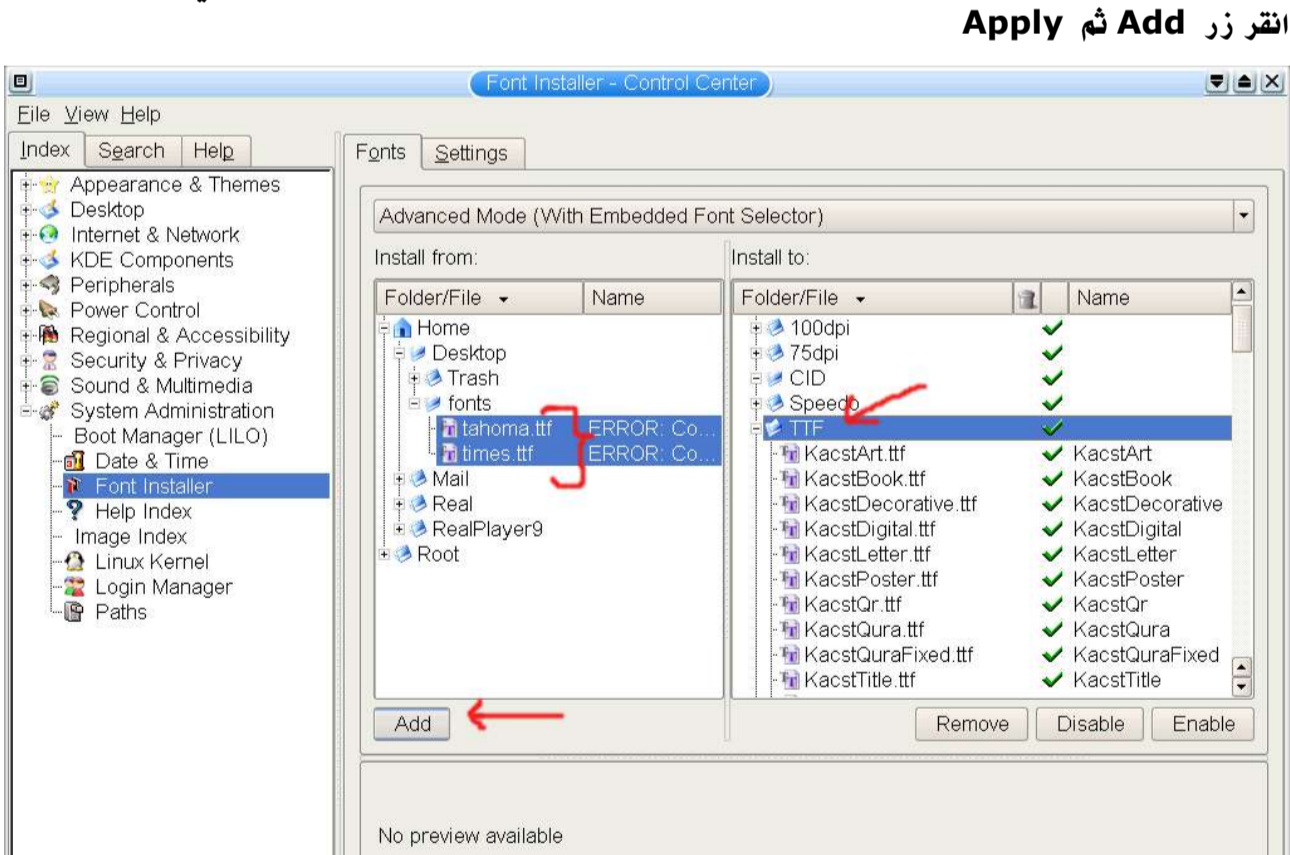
انقر زر Add ثم Apply

Font Installer - Control Center

File View Help

Index Search Help

Appearance & Themes
Desktop
Internet & Network
KDE Components
Peripherals
Power Control
Regional & Accessibility
Security & Privacy
Sound & Multimedia
System Administration
Boot Manager (LILO)
Date & Time
Font Installer
Help Index
Image Index
Linux Kernel
Login Manager
Paths

Fonts Settings

Advanced Mode (With Embedded Font Selector)

Install from:

| Folder/File | Name |
|---|---|
| Home | |
| Desktop | |
| Trash | |
| fonts | |
| tahoma.ttf | ERROR: Co... |
| times.ttf | ERROR: Co... |
| Mail | |
| Real | |
| RealPlayer9 | |
| Root | |

Add

Install to:

| Folder/File | | Name |
|---|---|---|
| 100dpi | ✔ | |
| 75dpi | ✔ | |
| CID | ✔ | |
| Speedo | ✔ | |
| TTF | ✔ | |
| KacstArt.ttf | ✔ | KacstArt |
| KacstBook.ttf | ✔ | KacstBook |
| KacstDecorative.ttf | ✔ | KacstDecorative |
| KacstDigital.ttf | ✔ | KacstDigital |
| KacstLetter.ttf | ✔ | KacstLetter |
| KacstPoster.ttf | ✔ | KacstPoster |
| KacstQr.ttf | ✔ | KacstQr |
| KacstQura.ttf | ✔ | KacstQura |
| KacstQuraFixed.ttf | ✔ | KacstQuraFixed |
| KacstTitle.ttf | ✔ | KacstTitle |

Remove Disable Enable

No preview available